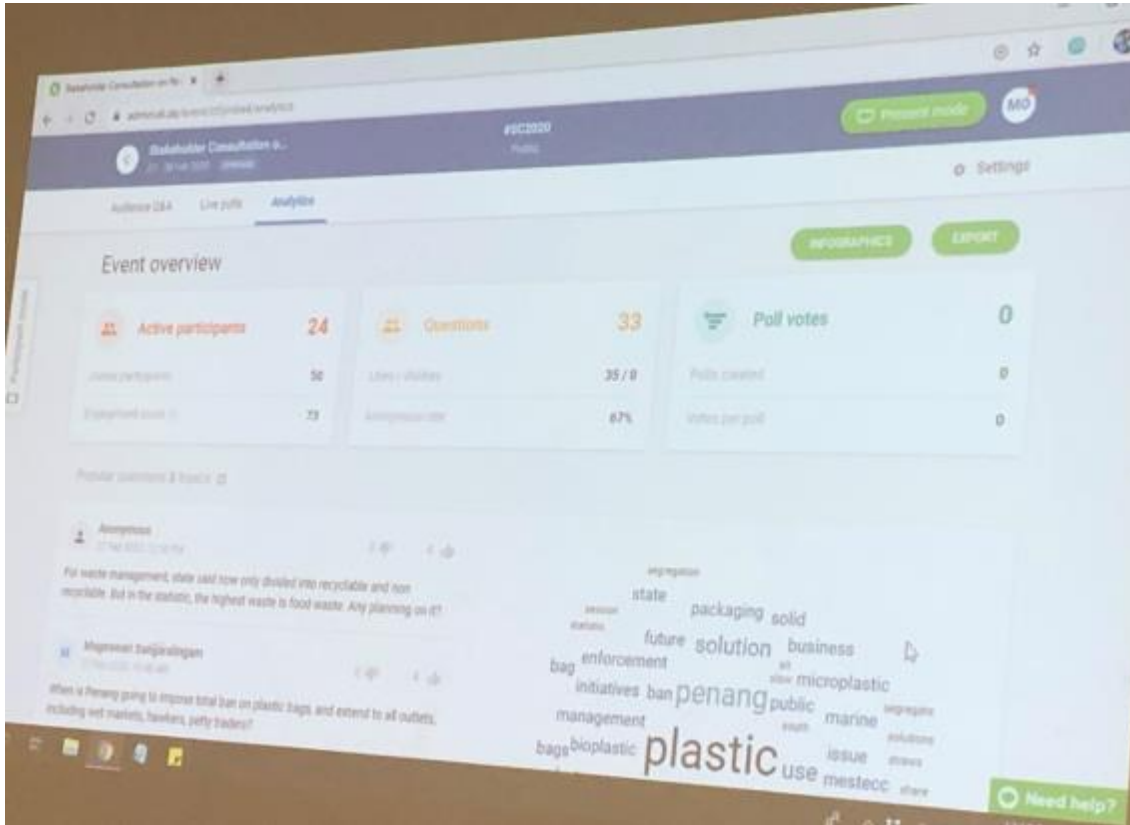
Stakeholder Consultation on Pl... ×

Present mode

MG

Stakeholder Consultation o...

#SC2020

Settings

Audience Q&A   Live polls   Analytics

INFOGRAPHICS   EXPORT

Event overview

Active participants 24

Unique participants 50

Engagement score 73

Questions 33

Likes / dislikes 35 / 0

Anonymous rate 67%

Poll votes 0

Polls created 0

Votes per poll 0

Popular questions & topics

Anonymous

For waste management, state said now only divided into recyclable and non recyclable. But in the statistic, the highest waste is food waste. Any planning on it?

Mageswari Sangiralingam

When is Penang going to impose total ban on plastic bags, and extend to all outlets, including wet markets, hawkers, petty traders?

segregation
state
packaging
solid
future
solution
business
enforcement
bag
initiatives
ban
penang
public
microplastic
management
marine
bags
bioplastic
plastic
use
issue
mestecc
solutions
straws

Need help?